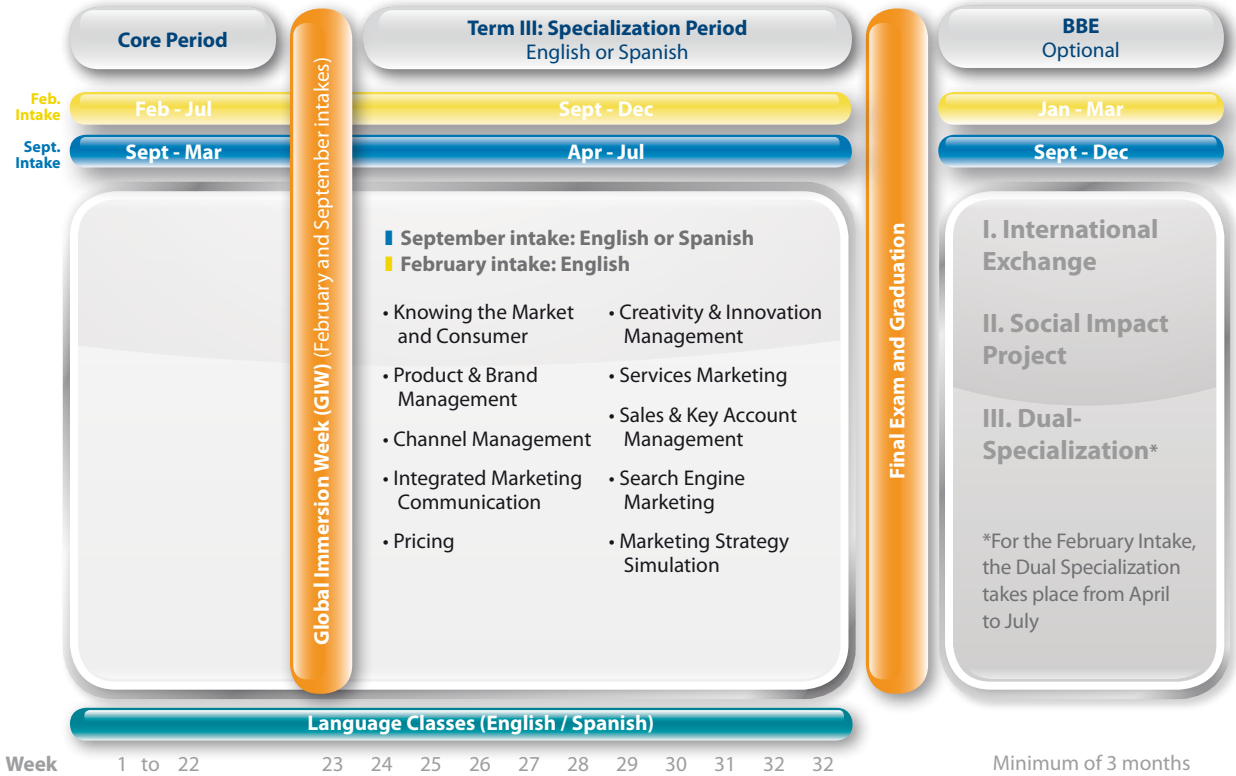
Core Period

Global Immersion Week (GIW) (February and September intakes)

Term III: Specialization Period
English or Spanish

Final Exam and Graduation

BBE
Optional

Feb. Intake
Feb - Jul
Sept - Dec
Jan - Mar

Sept. Intake
Sept - Mar
Apr - Jul
Sept - Dec

September intake: English or Spanish
February intake: English

• Knowing the Market and Consumer
• Product & Brand Management
• Channel Management
• Integrated Marketing Communication
• Pricing

• Creativity & Innovation Management
• Services Marketing
• Sales & Key Account Management
• Search Engine Marketing
• Marketing Strategy Simulation

I. International Exchange

II. Social Impact Project

III. Dual-Specialization*

*For the February Intake, the Dual Specialization takes place from April to July

Language Classes (English / Spanish)

Week 1 to 22 23 24 25 26 27 28 29 30 31 32 32 Minimum of 3 months